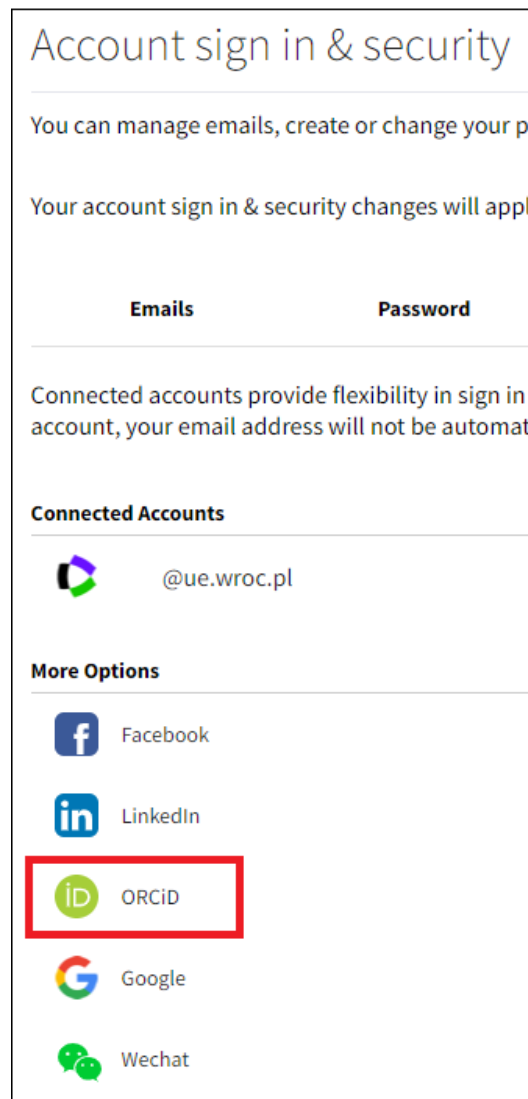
Account sign in & security

You can manage emails, create or change your p

Your account sign in & security changes will appl

Emails Password

Connected accounts provide flexibility in sign in account, your email address will not be automat

Connected Accounts

@ue.wroc.pl

More Options

Facebook

LinkedIn

ORCiD

Google

Wechat